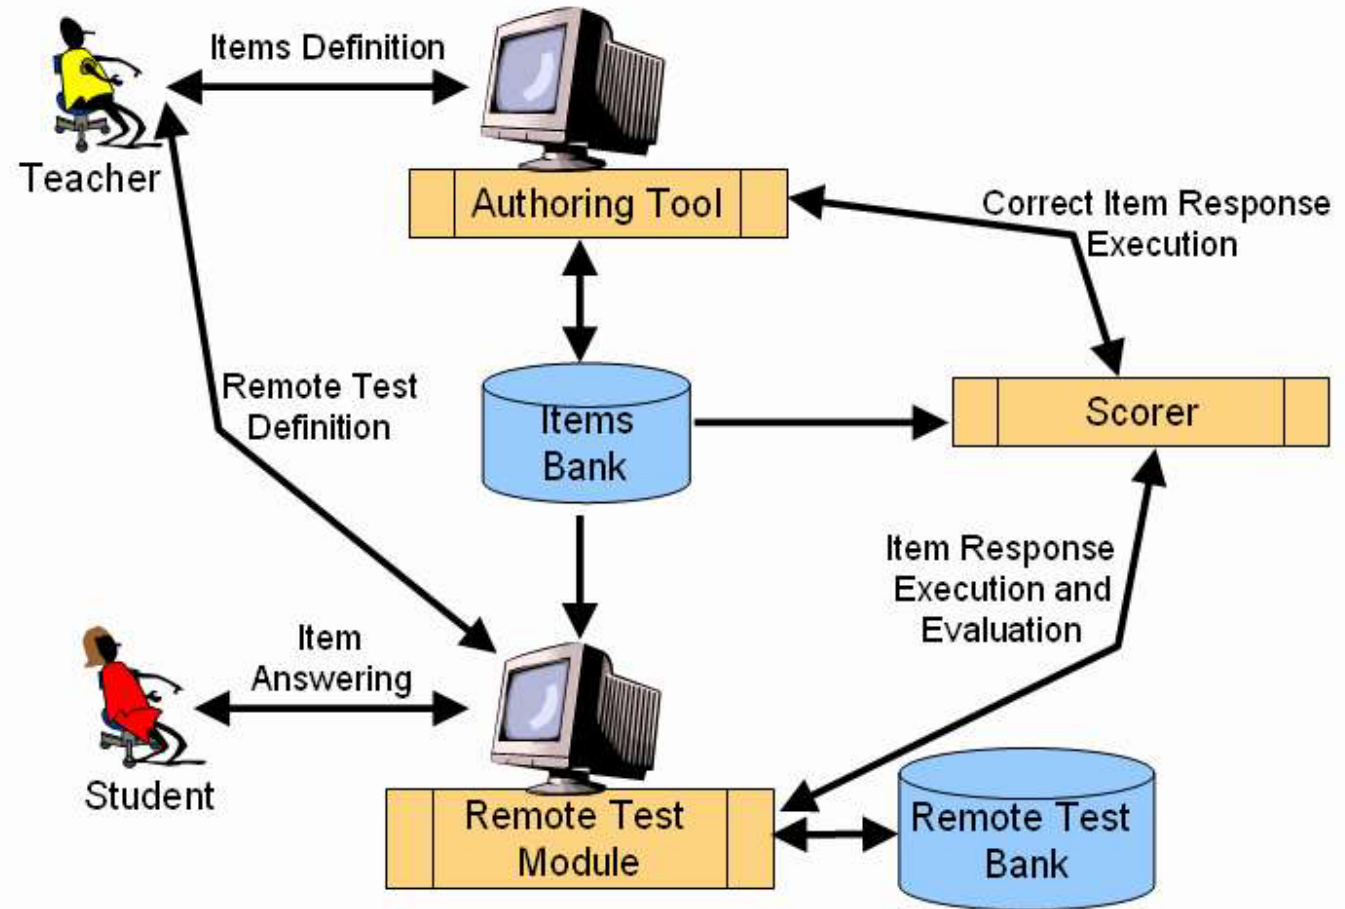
Teacher

Items Definition

Authoring Tool

Correct Item Response Execution

Remote Test Definition

Items Bank

Scorer

Item Response Execution and Evaluation

Item Answering

Student

Remote Test Module

Remote Test Bank